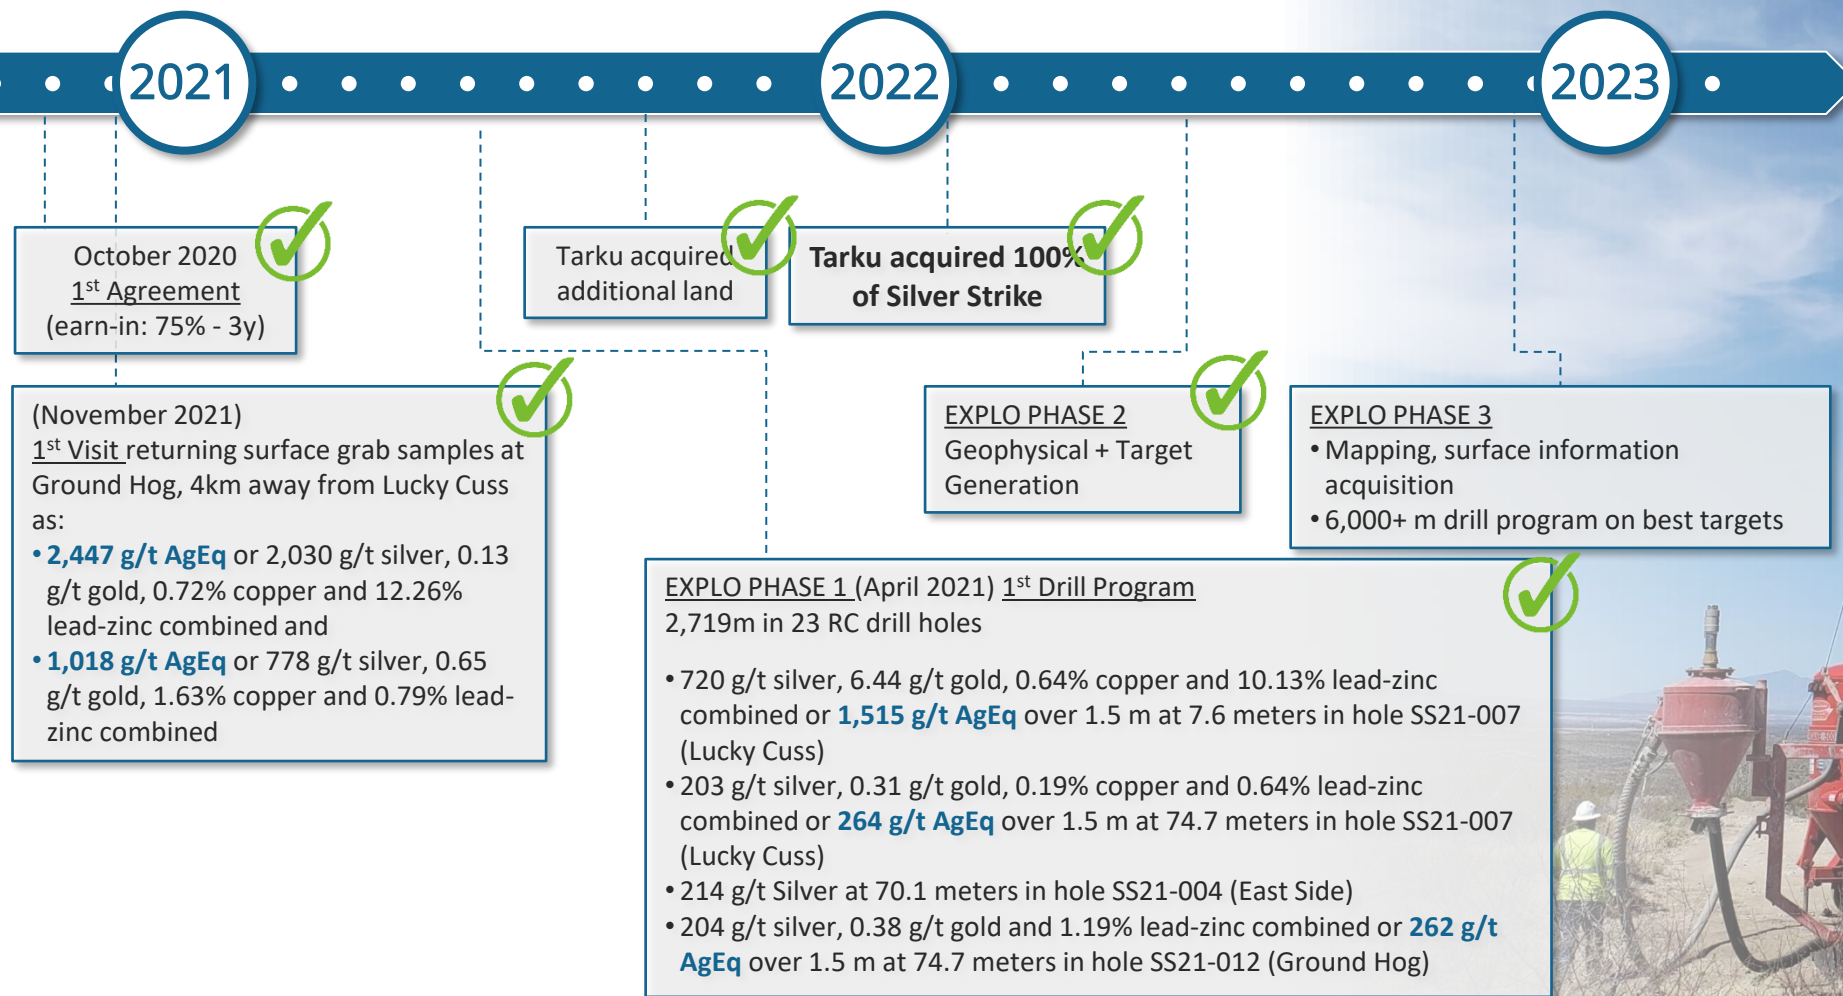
2021

2022

2023

October 2020
1$^{st}$ Agreement
(earn-in: 75% - 3y)

Tarku acquired additional land

Tarku acquired 100% of Silver Strike

(November 2021)
1$^{st}$ Visit returning surface grab samples at Ground Hog, 4km away from Lucky Cuss as:
• 2,447 g/t AgEq or 2,030 g/t silver, 0.13 g/t gold, 0.72% copper and 12.26% lead-zinc combined and
• 1,018 g/t AgEq or 778 g/t silver, 0.65 g/t gold, 1.63% copper and 0.79% lead-zinc combined

EXPLO PHASE 2
Geophysical + Target Generation

EXPLO PHASE 3
• Mapping, surface information acquisition
• 6,000+ m drill program on best targets

EXPLO PHASE 1 (April 2021) 1$^{st}$ Drill Program
2,719m in 23 RC drill holes

• 720 g/t silver, 6.44 g/t gold, 0.64% copper and 10.13% lead-zinc combined or 1,515 g/t AgEq over 1.5 m at 7.6 meters in hole SS21-007 (Lucky Cuss)
• 203 g/t silver, 0.31 g/t gold, 0.19% copper and 0.64% lead-zinc combined or 264 g/t AgEq over 1.5 m at 74.7 meters in hole SS21-007 (Lucky Cuss)
• 214 g/t Silver at 70.1 meters in hole SS21-004 (East Side)
• 204 g/t silver, 0.38 g/t gold and 1.19% lead-zinc combined or 262 g/t AgEq over 1.5 m at 74.7 meters in hole SS21-012 (Ground Hog)